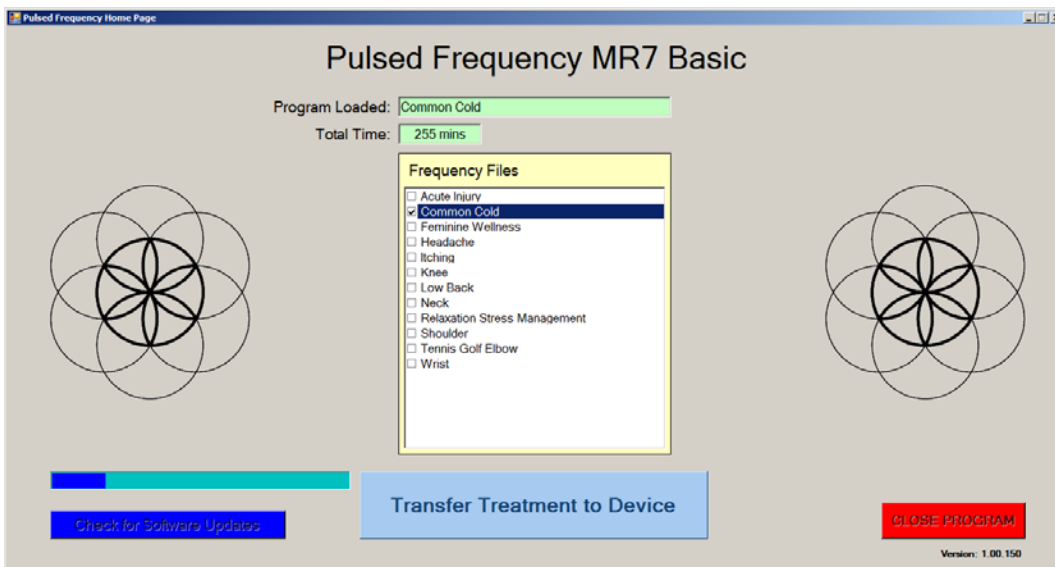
Pulsed Frequency Home Page

Pulsed Frequency MR7 Basic

Program Loaded: Common Cold

Total Time: 255 mins

Frequency Files

Acute Injury
Common Cold
Feminine Wellness
Headache
Itching
Knee
Low Back
Neck
Relaxation Stress Management
Shoulder
Tennis Golf Elbow
Wrist

Check for Software Updates

Transfer Treatment to Device

CLOSE PROGRAM

Version: 1.00.150